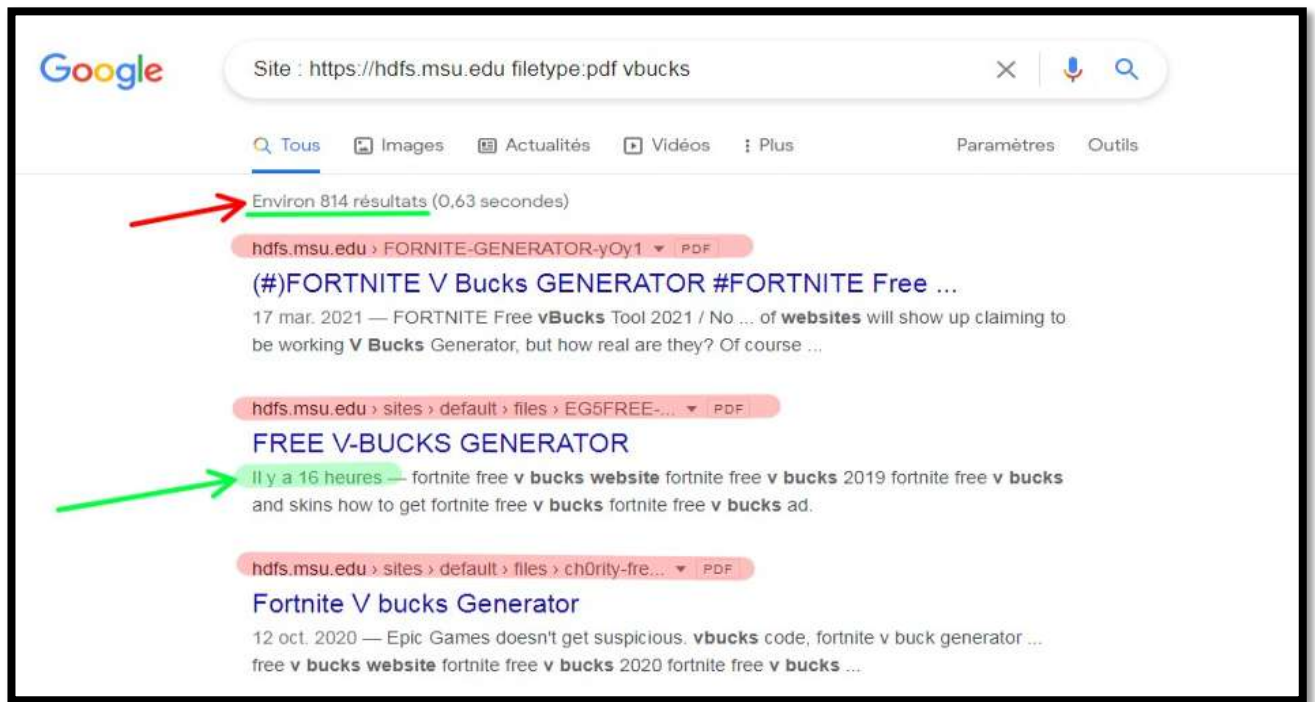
Google

Site : https://hdfs.msu.edu filetype:pdf vbucks

Tous Images Actualités Vidéos Plus Paramètres Outils

Environ 814 résultats (0,63 secondes)

hdfs.msu.edu › FORNITE-GENERATOR-yOy1 ▾ PDF

(#)FORTNITE V Bucks GENERATOR #FORTNITE Free ...

17 mar. 2021 — FORTNITE Free **vBucks** Tool 2021 / No ... of **websites** will show up claiming to be working **V Bucks** Generator, but how real are they? Of course ...

hdfs.msu.edu › sites › default › files › EG5FREE-... ▾ PDF

FREE V-BUCKS GENERATOR

Il y a 16 heures — fortnite free **v bucks website** fortnite free **v bucks** 2019 fortnite free **v bucks** and skins how to get fortnite free **v bucks** fortnite free **v bucks** ad.

hdfs.msu.edu › sites › default › files › ch0rity-fre... ▾ PDF

Fortnite V bucks Generator

12 oct. 2020 — Epic Games doesn't get suspicious. **vbucks** code, fortnite v buck generator ... free **v bucks website** fortnite free **v bucks** 2020 fortnite free **v bucks** ...